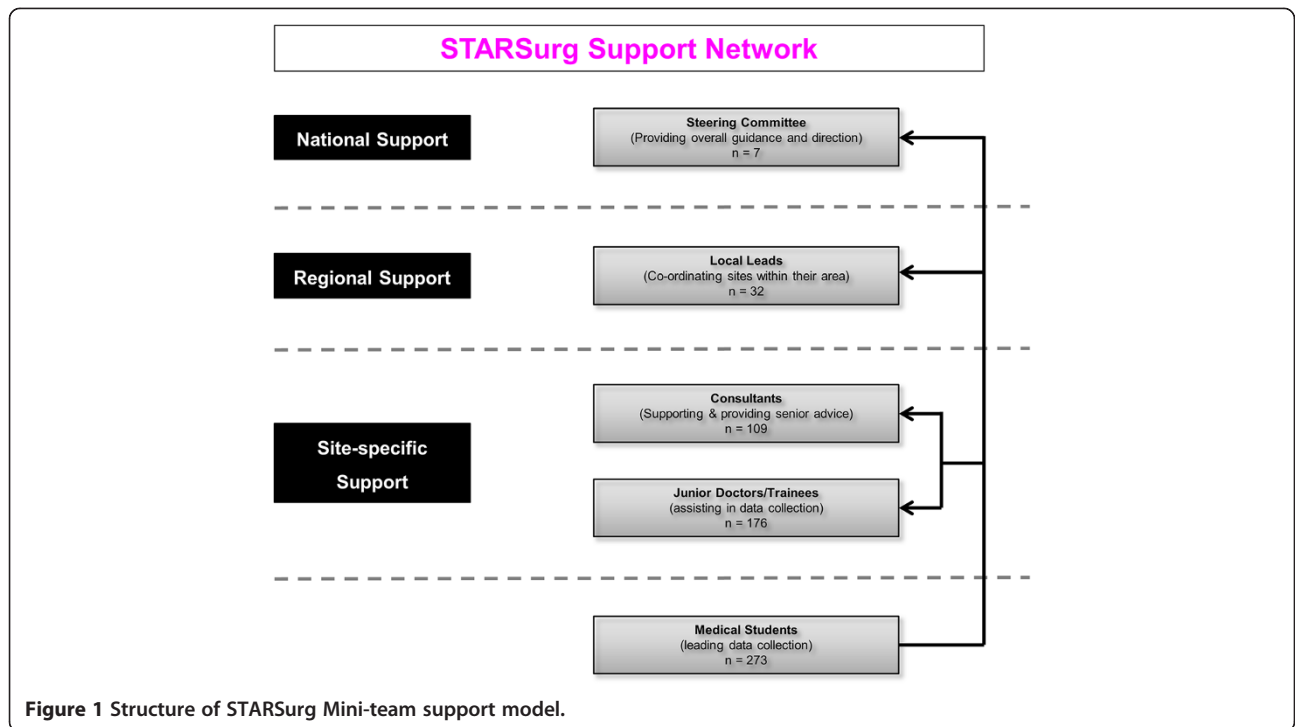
STARSurg Support Network

National Support

Steering Committee
(Providing overall guidance and direction)
n = 7

Regional Support

Local Leads
(Co-ordinating sites within their area)
n = 32

Site-specific Support

Consultants
(Supporting & providing senior advice)
n = 109

Junior Doctors/Trainees
(assisting in data collection)
n = 176

Medical Students
(leading data collection)
n = 273

Figure 1 Structure of STARSurg Mini-team support model.